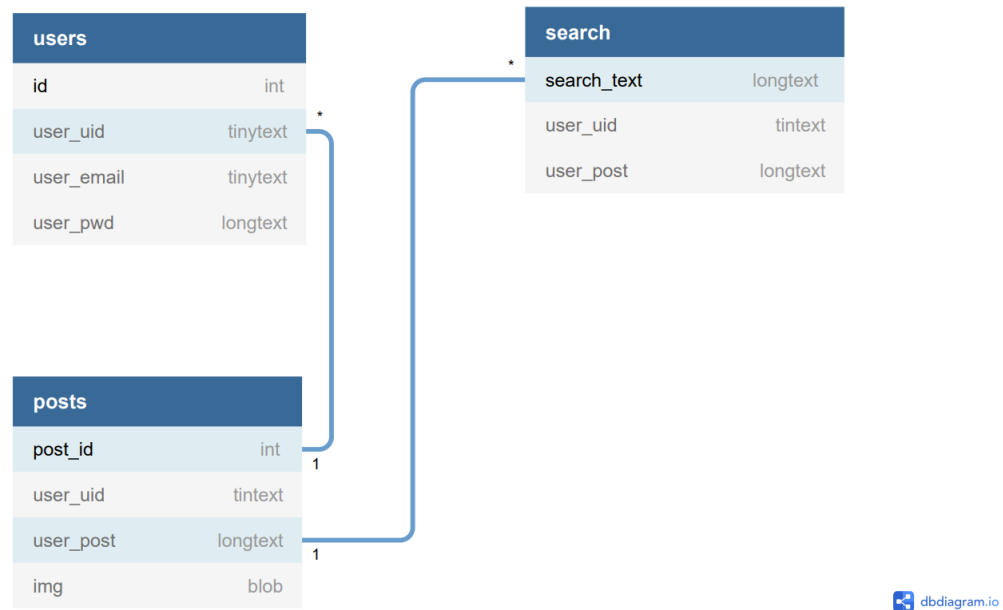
users

| id | int |
|---|---|
| user_uid | tinytext |
| user_email | tinytext |
| user_pwd | longtext |

search

| search_text | longtext |
|---|---|
| user_uid | tintext |
| user_post | longtext |

posts

| post_id | int |
|---|---|
| user_uid | tintext |
| user_post | longtext |
| img | blob |

*

*

1

1

dbdiagram.io